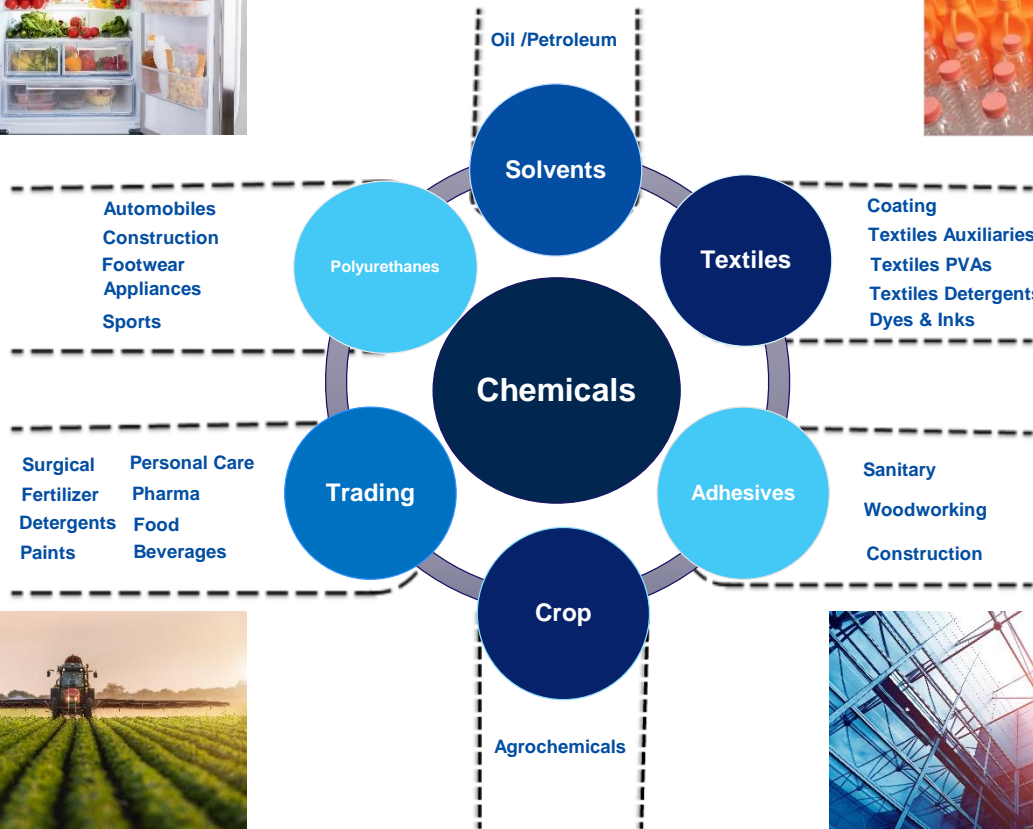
Oil /Petroleum

Solvents

Automobiles
Construction
Footwear
Appliances
Sports

Polyurethanes

Textiles

Coating
Textiles Auxiliaries
Textiles PVAs
Textiles Detergents
Dyes & Inks

Chemicals

Surgical
Fertilizer
Detergents
Paints

Personal Care
Pharma
Food
Beverages

Trading

Adhesives

Sanitary
Woodworking
Construction

Crop

Agrochemicals